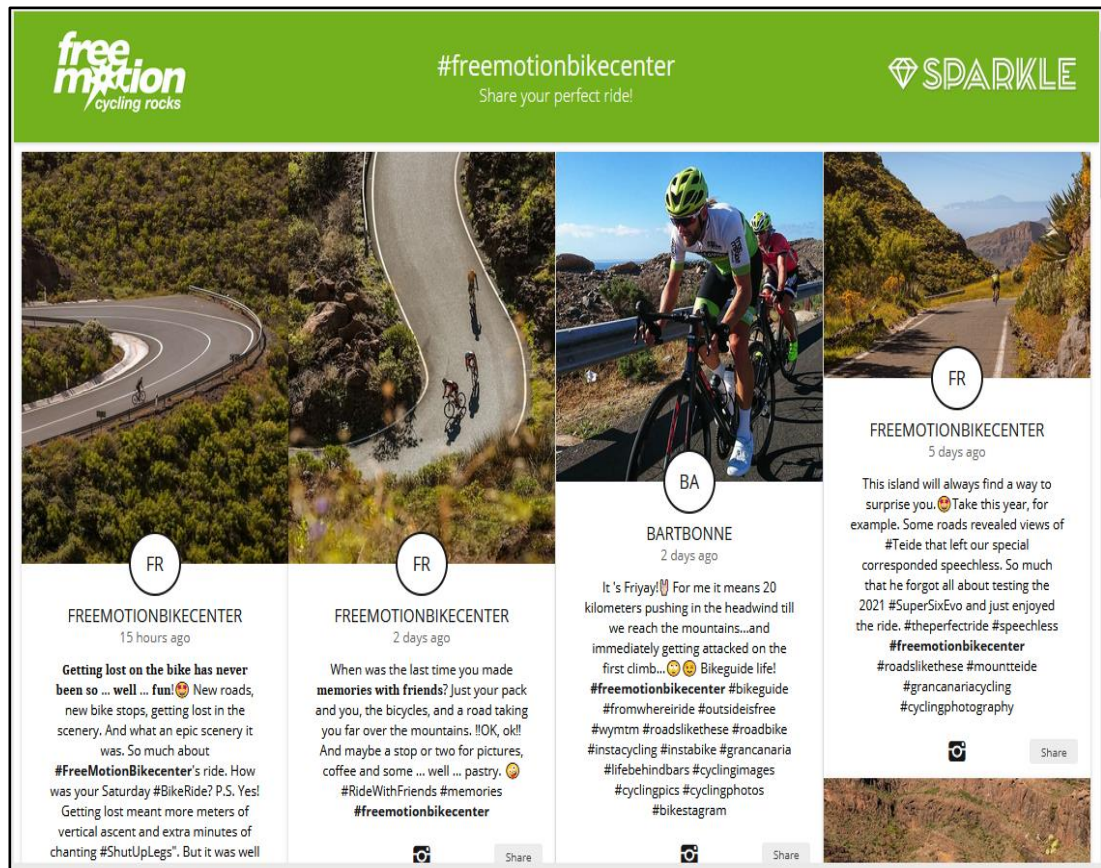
free motion cycling rocks

#freemotionbikecenter
Share your perfect ride!

SPARKLE

FR

FREEMOTIONBIKECENTER
15 hours ago

Getting lost on the bike has never been so ... well ... fun!😍 New roads, new bike stops, getting lost in the scenery. And what an epic scenery it was. So much about #FreeMotionBikecenter's ride. How was your Saturday #BikeRide? P.S. Yes! Getting lost meant more meters of vertical ascent and extra minutes of chanting #ShutUpLegs". But it was well

FR

FREEMOTIONBIKECENTER
2 days ago

When was the last time you made memories with friends? Just your pack and you, the bicycles, and a road taking you far over the mountains. !!OK, ok!! And maybe a stop or two for pictures, coffee and some ... well ... pastry. 😜 #RideWithFriends #memories #freemotionbikecenter

Share

BA

BARTBONNE
2 days ago

It 's Friyay!✌️ For me it means 20 kilometers pushing in the headwind till we reach the mountains...and immediately getting attacked on the first climb...😳😉 Bikeguide life! #freemotionbikecenter #bikeguide #fromwhereiride #outsideisfree #wymtm #roadslikethese #roadbike #instacycling #instabike #grancanaria #lifebehindbars #cyclingimages #cyclingpics #cyclingphotos #bikestagram

Share

FR

FREEMOTIONBIKECENTER
5 days ago

This island will always find a way to surprise you.😍Take this year, for example. Some roads revealed views of #Teide that left our special corresponded speechless. So much that he forgot all about testing the 2021 #SuperSixEvo and just enjoyed the ride. #theperfectride #speechless #freemotionbikecenter #roadslikethese #mountteide #grancanariacycling #cyclingphotography

Share